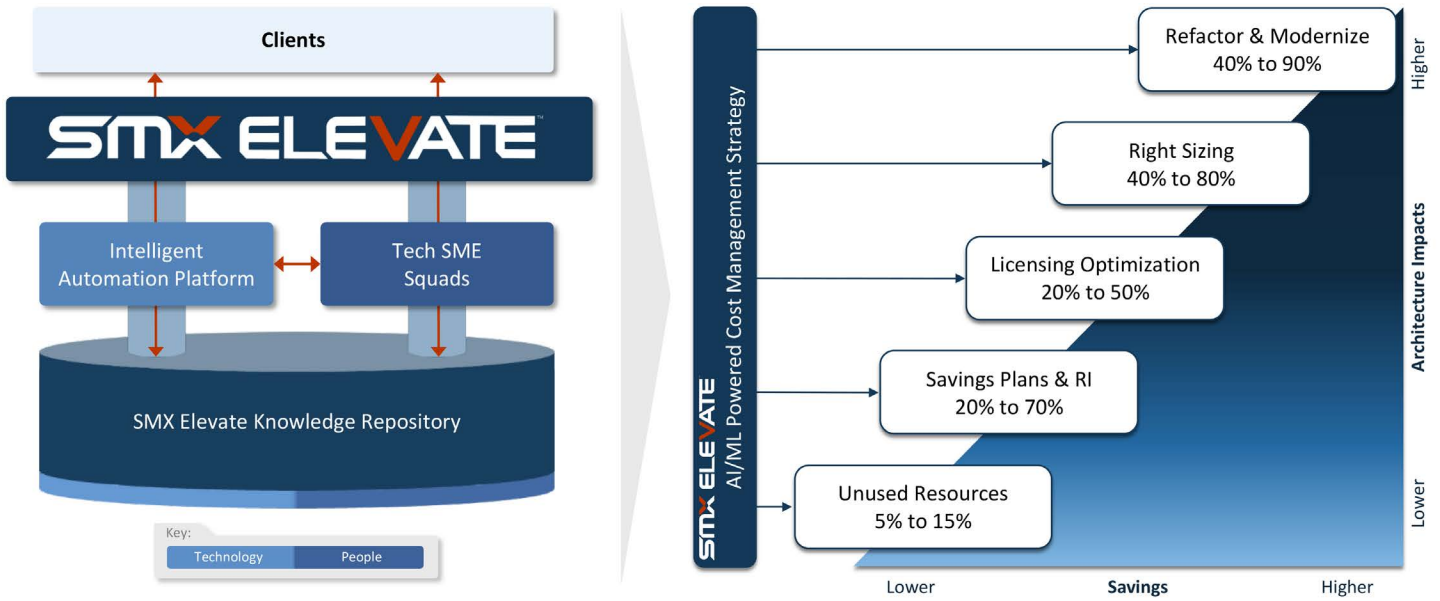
Clients

SMX ELEVATE

Intelligent Automation Platform

Tech SME Squads

SMX Elevate Knowledge Repository

Key:
Technology
People

SMX ELEVATE
AI/ML Powered Cost Management Strategy

Refactor & Modernize
40% to 90%

Right Sizing
40% to 80%

Licensing Optimization
20% to 50%

Savings Plans & RI
20% to 70%

Unused Resources
5% to 15%

Higher
Architecture Impacts
Lower

Lower
Savings
Higher